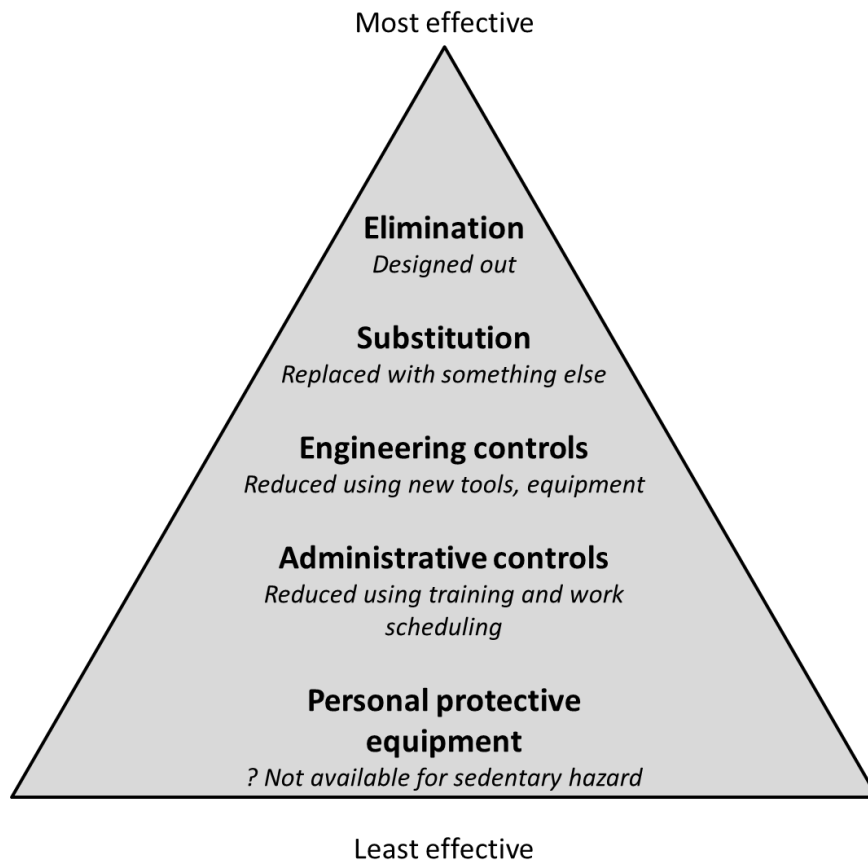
Most effective

Elimination
Designed out

Substitution
Replaced with something else

Engineering controls
Reduced using new tools, equipment

Administrative controls
Reduced using training and work scheduling

Personal protective equipment
? Not available for sedentary hazard

Least effective